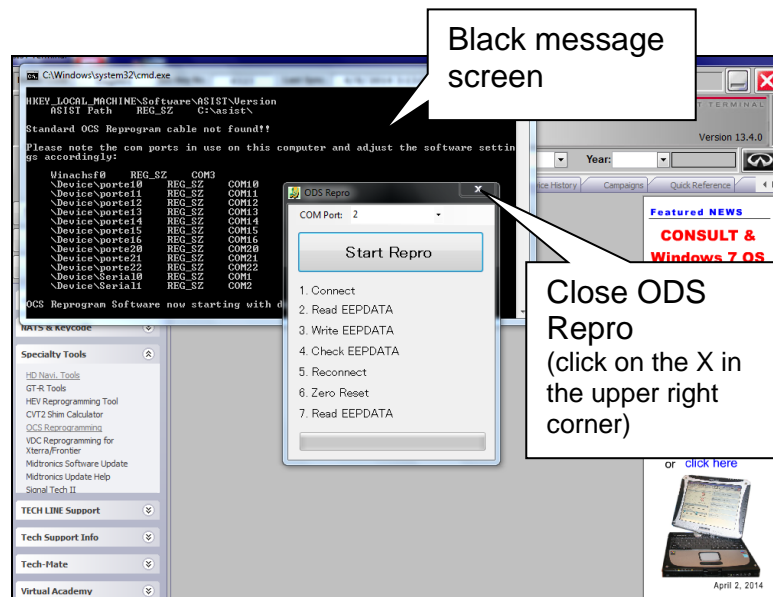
Black message screen

C:\Windows\system32\cmd.exe

HKEY_LOCAL_MACHINE\Software\ASIST\Version
ASIST Path REG_SZ C:\asist\

Standard OCS Reprogram cable not found!!

Please note the com ports in use on this computer and adjust the software settings accordingly:

| Winachsf0 | REG_SZ | COM3 |
|---|---|---|
| \Device\porte10 | REG_SZ | COM10 |
| \Device\porte11 | REG_SZ | COM11 |
| \Device\porte12 | REG_SZ | COM12 |
| \Device\porte13 | REG_SZ | COM13 |
| \Device\porte14 | REG_SZ | COM14 |
| \Device\porte15 | REG_SZ | COM15 |
| \Device\porte16 | REG_SZ | COM16 |
| \Device\porte20 | REG_SZ | COM20 |
| \Device\porte21 | REG_SZ | COM21 |
| \Device\porte22 | REG_SZ | COM22 |
| \Device\Serial0 | REG_SZ | COM1 |
| \Device\Serial1 | REG_SZ | COM2 |

OCS Reprogram Software now starting with d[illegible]

Version 13.4.0

Year:

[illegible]ce History Campaigns Quick Reference

Featured NEWS
CONSULT & Windows 7 OS

ODS Repro
COM Port: 2
Start Repro
1. Connect
2. Read EEPDATA
3. Write EEPDATA
4. Check EEPDATA
5. Reconnect
6. Zero Reset
7. Read EEPDATA

Close ODS Repro
(click on the X in the upper right corner)

NATS & Keycode
Specialty Tools
HD Navi. Tools
GT-R Tools
HEV Reprogramming Tool
CVT2 Shim Calculator
OCS Reprogramming
VDC Reprogramming for Xterra/Frontier
Midtronics Software Update
Midtronics Update Help
Signal Tech II
TECH LINE Support
Tech Support Info
Tech-Mate
Virtual Academy

or click here

April 2, 2014